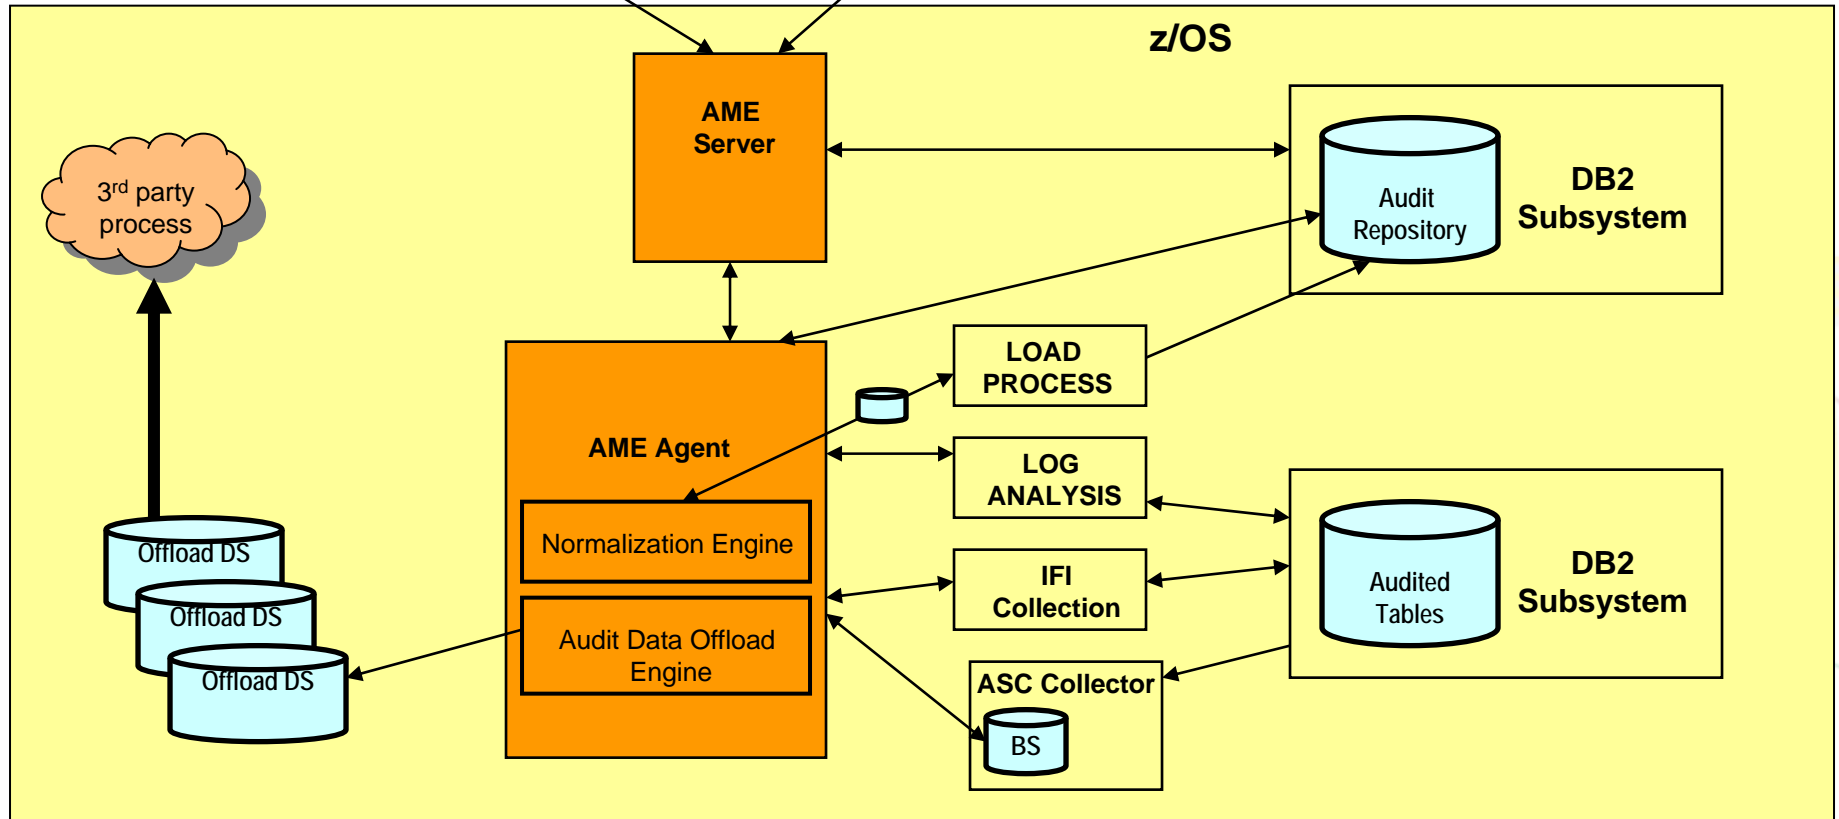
z/OS

AME Server

$3^{rd}$ party process

DB2 Subsystem

Audit Repository

LOAD PROCESS

AME Agent

LOG ANALYSIS

Normalization Engine

Audit Data Offload Engine

IFI Collection

DB2 Subsystem

Audited Tables

ASC Collector

BS

Offload DS

Offload DS

Offload DS